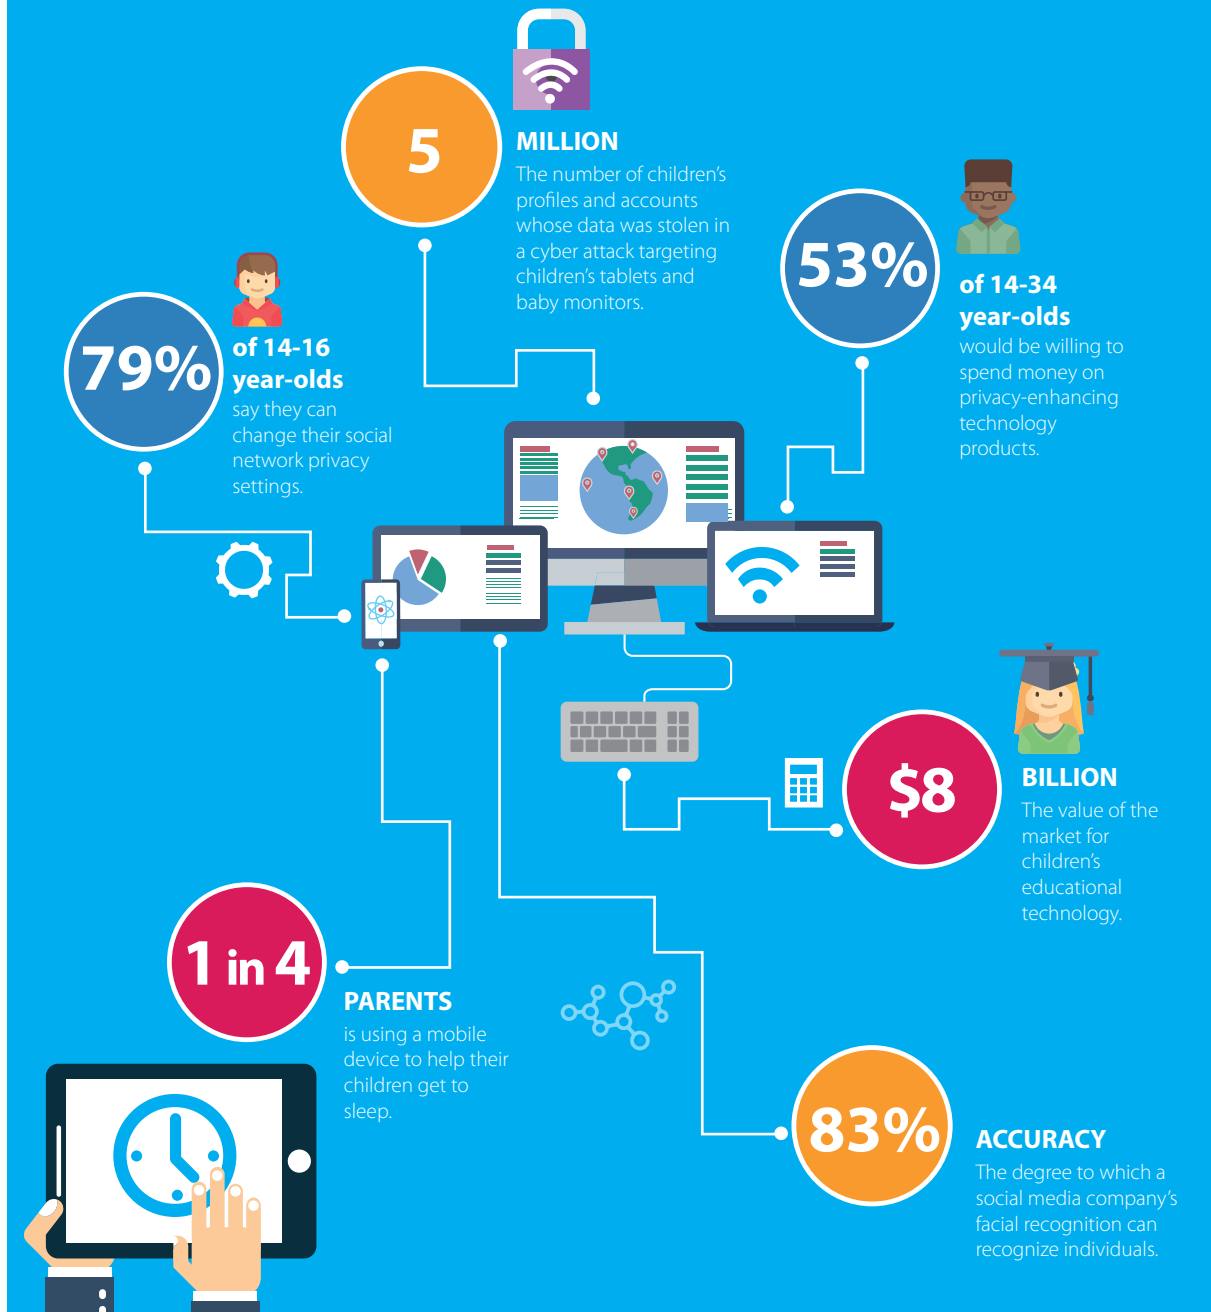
5

MILLION
The number of children's profiles and accounts whose data was stolen in a cyber attack targeting children's tablets and baby monitors.

53%

of 14-34 year-olds
would be willing to spend money on privacy-enhancing technology products.

79%

of 14-16 year-olds
say they can change their social network privacy settings.

$8

BILLION
The value of the market for children's educational technology.

1 in 4

PARENTS
is using a mobile device to help their children get to sleep.

83%

ACCURACY
The degree to which a social media company's facial recognition can recognize individuals.